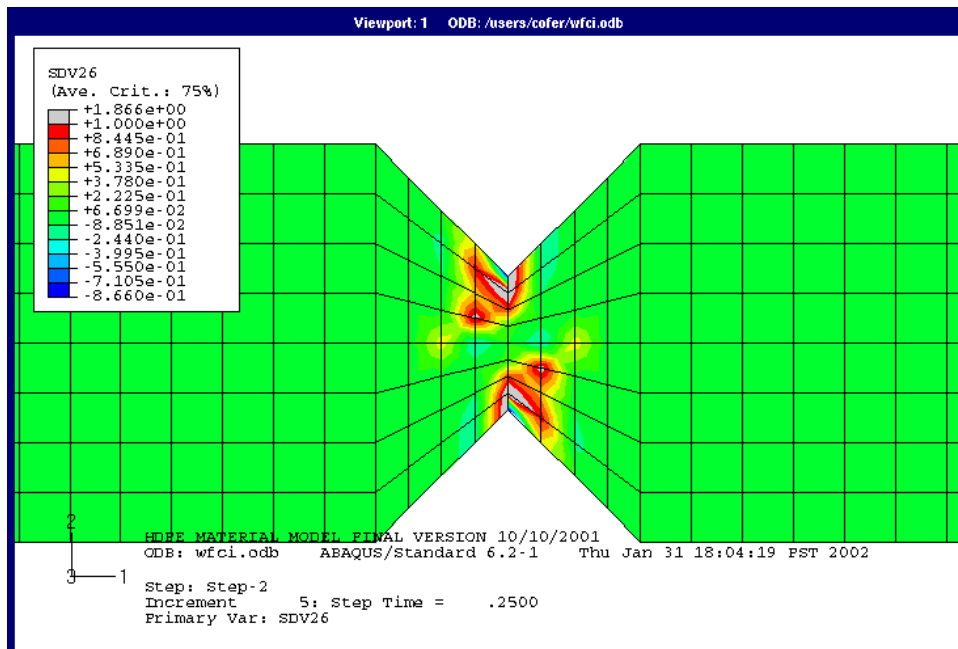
Viewport: 1 ODB: /users/cofer/wfci.odb

SDV26
(Ave. Crit.: 75%)
+1.866e+00
+1.000e+00
+8.445e-01
+6.890e-01
+5.335e-01
+3.780e-01
+2.225e-01
+6.699e-02
-8.851e-02
-2.440e-01
-3.995e-01
-5.550e-01
-7.105e-01
-8.660e-01

2
3 1

HDPE MATERIAL MODEL FINAL VERSION 10/10/2001
ODB: wfci.odb ABAQUS/Standard 6.2-1 Thu Jan 31 18:04:19 PST 2002

Step: Step-2
Increment 5: Step Time = .2500
Primary Var: SDV26